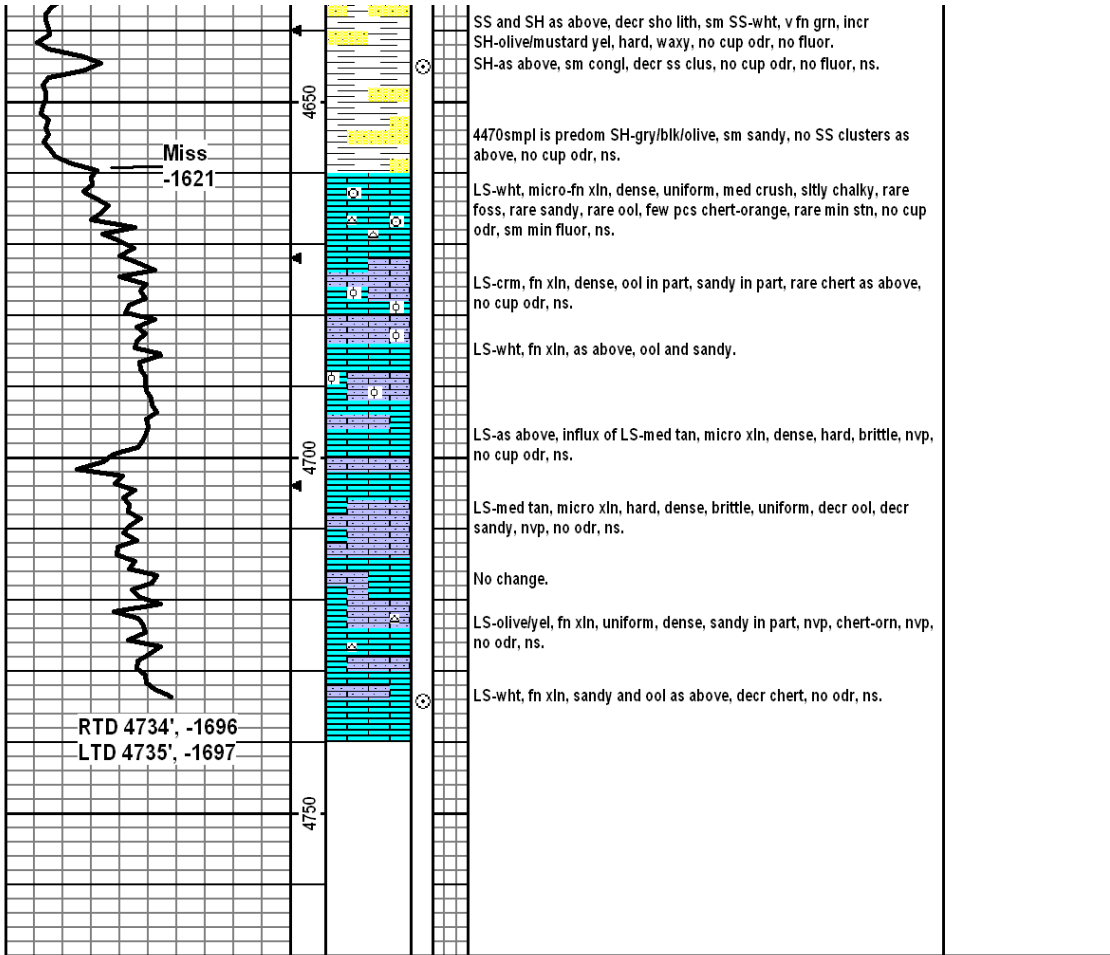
Miss
-1621

RTD 4734', -1696
LTD 4735', -1697

4650
4700
4750

SS and SH as above, decr sho lith, sm SS-wht, v fn grn, incr SH-olive/mustard yel, hard, waxy, no cup odr, no fluor.
SH-as above, sm congl, decr ss clus, no cup odr, no fluor, ns.

4470smpl is predom SH-gry/blk/olive, sm sandy, no SS clusters as above, no cup odr, ns.

LS-wht, micro-fn xln, dense, uniform, med crush, sltly chalky, rare foss, rare sandy, rare ool, few pcs chert-orange, rare min stn, no cup odr, sm min fluor, ns.

LS-crm, fn xln, dense, ool in part, sandy in part, rare chert as above, no cup odr, ns.

LS-wht, fn xln, as above, ool and sandy.

LS-as above, influx of LS-med tan, micro xln, dense, hard, brittle, nvp, no cup odr, ns.

LS-med tan, micro xln, hard, dense, brittle, uniform, decr ool, decr sandy, nvp, no odr, ns.

No change.

LS-olive/yel, fn xln, uniform, dense, sandy in part, nvp, chert-orn, nvp, no odr, ns.

LS-wht, fn xln, sandy and ool as above, decr chert, no odr, ns.